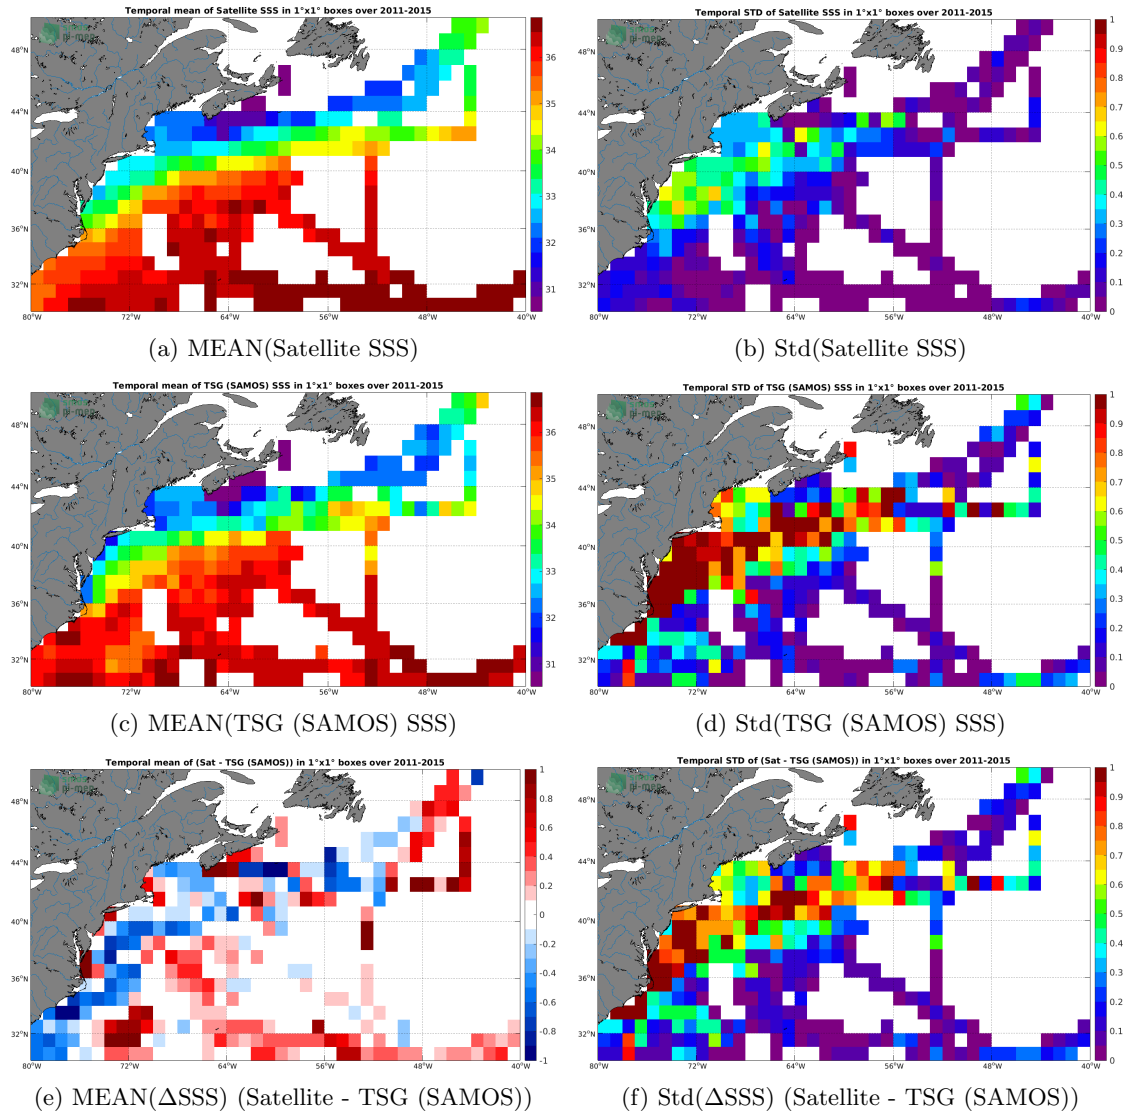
Temporal mean of Satellite SSS in 1°x1° boxes over 2011-2015

48°N
44°N
40°N
36°N
32°N
80°W 72°W 64°W 56°W 48°W 40°W

36
35
34
33
32
31

(a) MEAN(Satellite SSS)

Temporal STD of Satellite SSS in 1°x1° boxes over 2011-2015

48°N
44°N
40°N
36°N
32°N
80°W 72°W 64°W 56°W 48°W 40°W

1
0.9
0.8
0.7
0.6
0.5
0.4
0.3
0.2
0.1
0

(b) Std(Satellite SSS)

Temporal mean of TSG (SAMOS) SSS in 1°x1° boxes over 2011-2015

48°N
44°N
40°N
36°N
32°N
80°W 72°W 64°W 56°W 48°W 40°W

36
35
34
33
32
31

(c) MEAN(TSG (SAMOS) SSS)

Temporal STD of TSG (SAMOS) SSS in 1°x1° boxes over 2011-2015

48°N
44°N
40°N
36°N
32°N
80°W 72°W 64°W 56°W 48°W 40°W

1
0.9
0.8
0.7
0.6
0.5
0.4
0.3
0.2
0.1
0

(d) Std(TSG (SAMOS) SSS)

Temporal mean of (Sat - TSG (SAMOS)) in 1°x1° boxes over 2011-2015

48°N
44°N
40°N
36°N
32°N
80°W 72°W 64°W 56°W 48°W 40°W

1
0.8
0.6
0.4
0.2
0
-0.2
-0.4
-0.6
-0.8
-1

(e) MEAN(ΔSSS) (Satellite - TSG (SAMOS))

Temporal STD of (Sat - TSG (SAMOS)) in 1°x1° boxes over 2011-2015

48°N
44°N
40°N
36°N
32°N
80°W 72°W 64°W 56°W 48°W 40°W

1
0.9
0.8
0.7
0.6
0.5
0.4
0.3
0.2
0.1
0

(f) Std(ΔSSS) (Satellite - TSG (SAMOS))